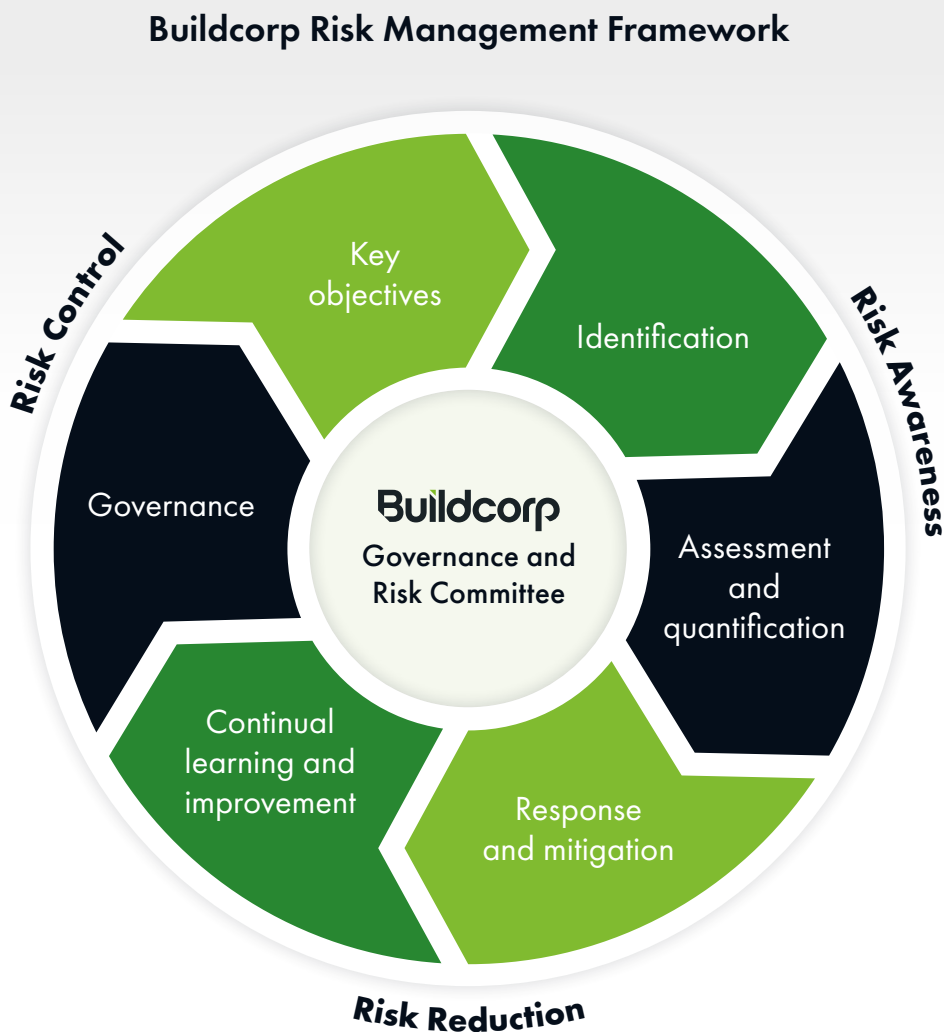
Buildcorp Risk Management Framework

Risk Control

Risk Awareness

Key objectives

Identification

Governance

Buildcorp

Governance and Risk Committee

Assessment and quantification

Continual learning and improvement

Response and mitigation

Risk Reduction